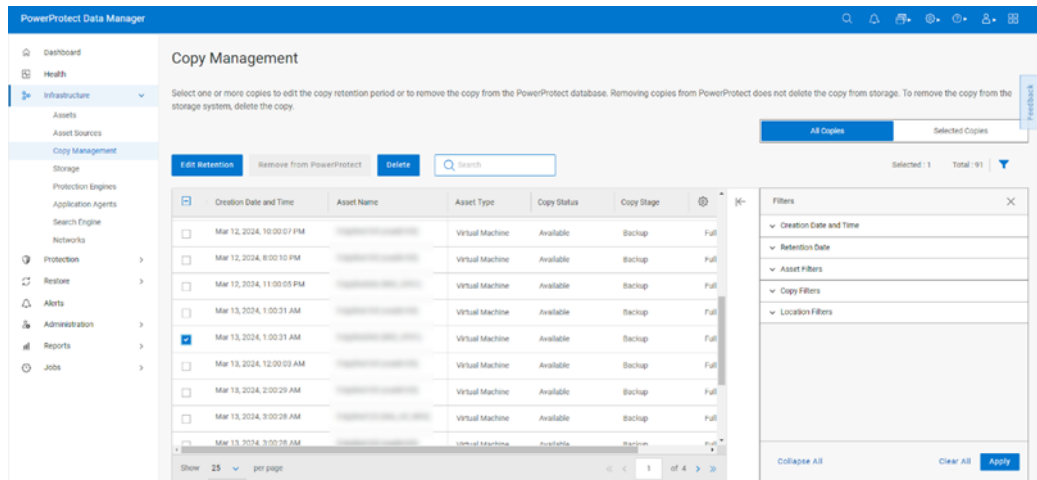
PowerProtect Data Manager

Dashboard
Health
Infrastructure
Assets
Asset Sources
Copy Management
Storage
Protection Engines
Application Agents
Search Engine
Networks
Protection
Restore
Alerts
Administration
Reports
Jobs

Copy Management

Select one or more copies to edit the copy retention period or to remove the copy from the PowerProtect database. Removing copies from PowerProtect does not delete the copy from storage. To remove the copy from the storage system, delete the copy.

Feedback

All Copies | Selected Copies

Edit Retention | Remove from PowerProtect | Delete | Search

Selected : 1 Total : 91

| | Creation Date and Time | Asset Name | Asset Type | Copy Status | Copy Stage | |
|---|---|---|---|---|---|---|
| | Mar 12, 2024, 10:00:07 PM | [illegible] | Virtual Machine | Available | Backup | Full |
| | Mar 12, 2024, 8:00:10 PM | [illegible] | Virtual Machine | Available | Backup | Full |
| | Mar 12, 2024, 11:00:05 PM | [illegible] | Virtual Machine | Available | Backup | Full |
| | Mar 13, 2024, 1:00:31 AM | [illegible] | Virtual Machine | Available | Backup | Full |
| ☑ | Mar 13, 2024, 1:00:31 AM | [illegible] | Virtual Machine | Available | Backup | Full |
| | Mar 13, 2024, 12:00:03 AM | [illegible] | Virtual Machine | Available | Backup | Full |
| | Mar 13, 2024, 2:00:29 AM | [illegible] | Virtual Machine | Available | Backup | Full |
| | Mar 13, 2024, 3:00:28 AM | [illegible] | Virtual Machine | Available | Backup | Full |
| | Mar 13, 2024, 3:00:28 AM | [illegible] | Virtual Machine | Available | Backup | Full |

Show 25 per page 1 of 4

Filters
Creation Date and Time
Retention Date
Asset Filters
Copy Filters
Location Filters

Collapse All Clear All Apply